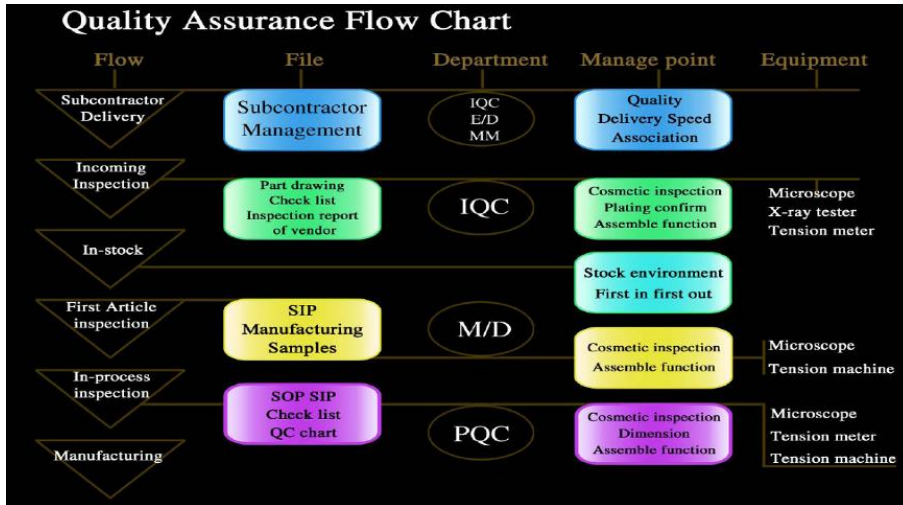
Quality Assurance Flow Chart

| Flow | File | Department | Manage point | Equipment |
|---|---|---|---|---|
| Subcontractor Delivery | Subcontractor Management | IQC E/D MM | Quality Delivery Speed Association | |
| Incoming Inspection | Part drawing Check list Inspection report of vendor | IQC | Cosmetic inspection Plating confirm Assemble function | Microscope X-ray tester Tension meter |
| In-stock | | | Stock environment First in first out | |
| First Article inspection | SIP Manufacturing Samples | M/D | Cosmetic inspection Assemble function | Microscope Tension machine |
| In-process inspection | SOP SIP Check list QC chart | PQC | Cosmetic inspection Dimension Assemble function | Microscope Tension meter Tension machine |
| Manufacturing | | | | |